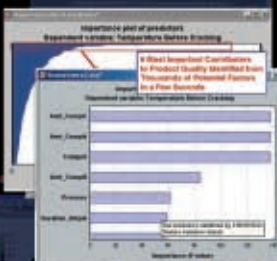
Importance plot of predictors
Dependent variable: Temperature Before Cracking

6 Most Important Contributors to Product Quality Identified from Thousands of Potential Factors in a Few Seconds

Importance plot
Dependent variable: Temperature Before Cracking

Xml_Compl
Xml_Compl
Compl
Xml_Compl
Pressure
Duration_Ideal

Importance (F-value)